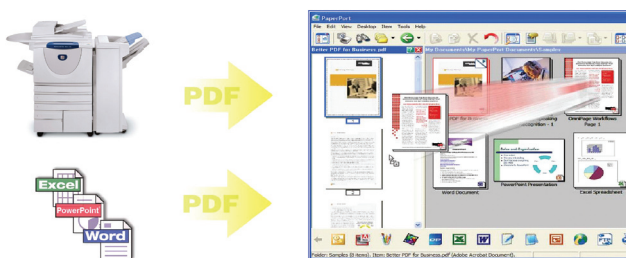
Excel
PowerPoint
Word

PDF

PDF

PaperPort
File Edit View Desktop Item Tools Help
Better PDF for Business.pdf
My Documents\My PaperPort Documents\Samples
OmniPage Workflows Page 1
Word Document
PowerPoint Presentation
Excel Spreadsheet
Folder: Samples (8 items). Item: Better PDF for Business.pdf (Adobe Acrobat Document).